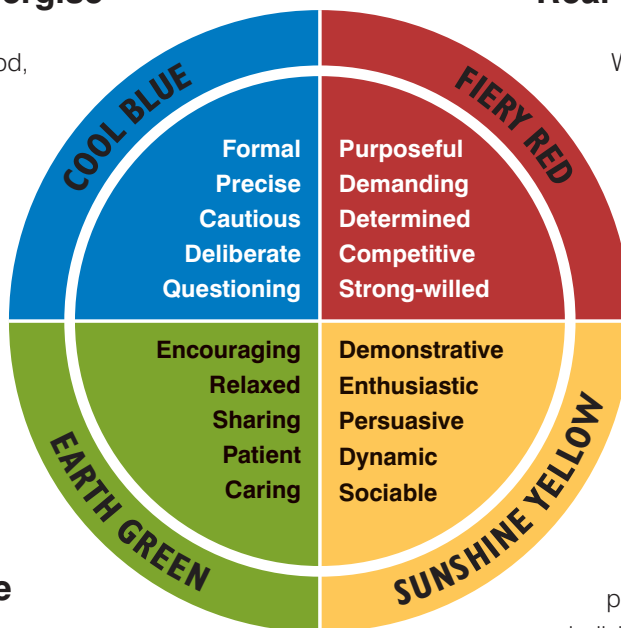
ergise

od,

Real

W

COOL BLUE

FIERY RED

Formal
Precise
Cautious
Deliberate
Questioning

Purposeful
Demanding
Determined
Competitive
Strong-willed

Encouraging
Relaxed
Sharing
Patient
Caring

Demonstrative
Enthusiastic
Persuasive
Dynamic
Sociable

EARTH GREEN

SUNSHINE YELLOW

e

p